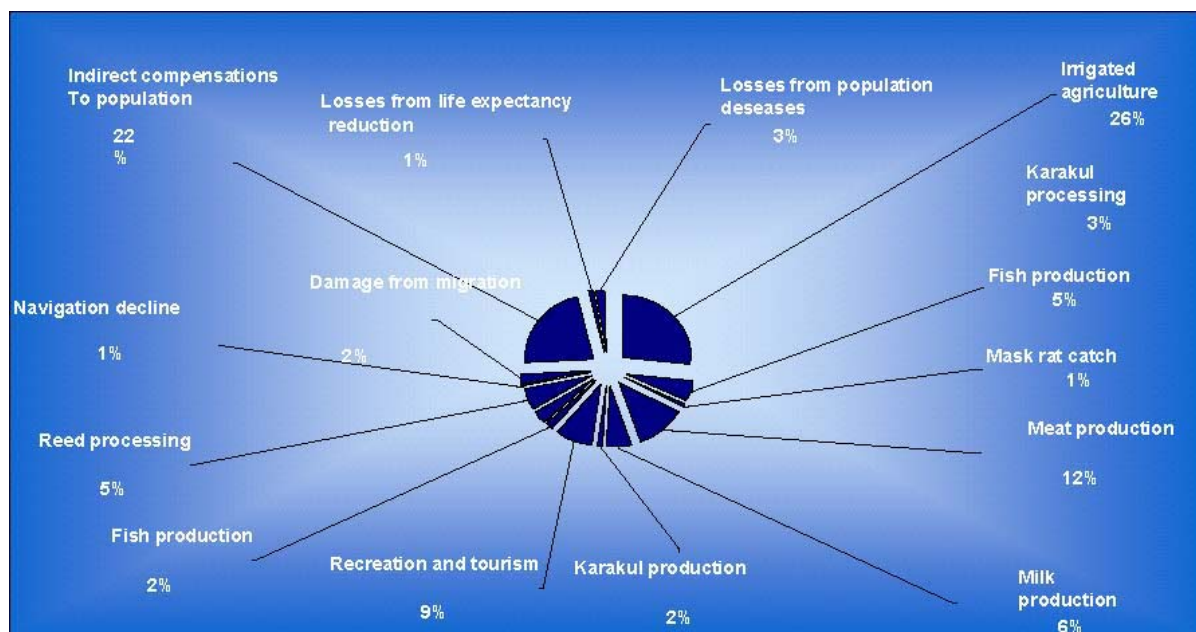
Indirect compensations To population

22 %

Losses from life expectancy reduction

1%

Losses from population deseases

3%

Irrigated agriculture

26%

Karakul processing

3%

Damage from migration

2%

Navigation decline

1%

Fish production

5%

Mask rat catch

1%

Meat production

12%

Reed processing

5%

Fish production

2%

Recreation and tourism

9%

Karakul production

2%

Milk production

6%